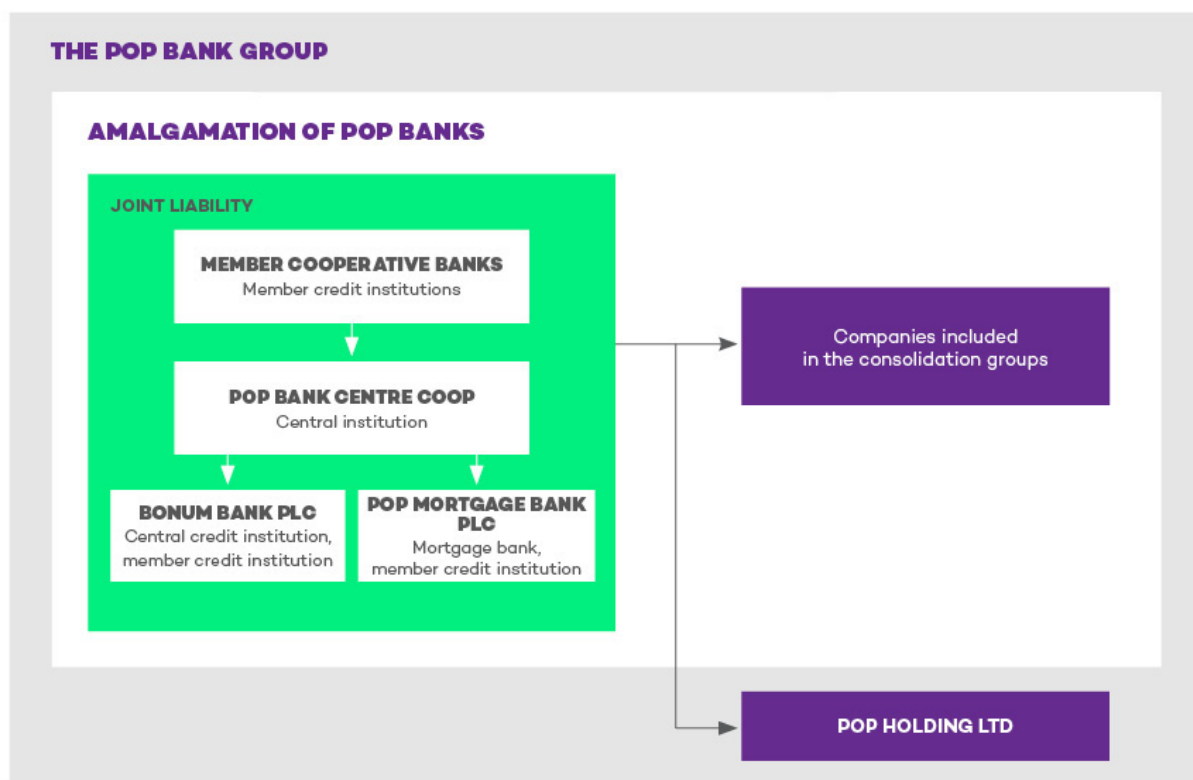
THE POP BANK GROUP

AMALGAMATION OF POP BANKS

JOINT LIABILITY

MEMBER COOPERATIVE BANKS
Member credit institutions

POP BANK CENTRE COOP
Central institution

BONUM BANK PLC
Central credit institution, member credit institution

POP MORTGAGE BANK PLC
Mortgage bank, member credit institution

Companies included in the consolidation groups

POP HOLDING LTD